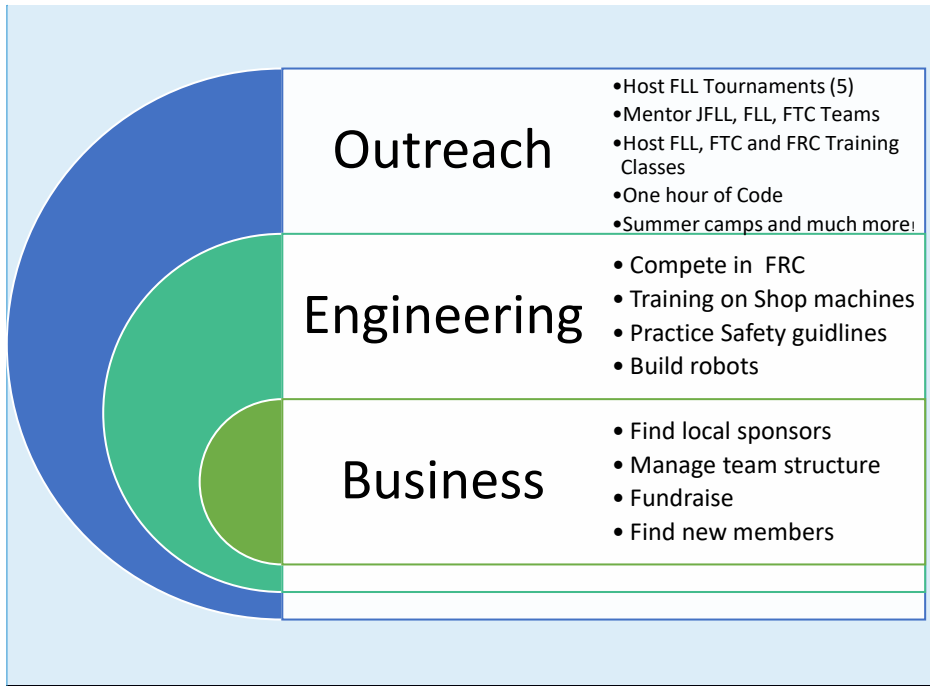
Outreach

•Host FLL Tournaments (5)
•Mentor JFLL, FLL, FTC Teams
•Host FLL, FTC and FRC Training Classes
•One hour of Code
•Summer camps and much more!

Engineering

• Compete in FRC
• Training on Shop machines
• Practice Safety guidlines
• Build robots

Business

• Find local sponsors
• Manage team structure
• Fundraise
• Find new members